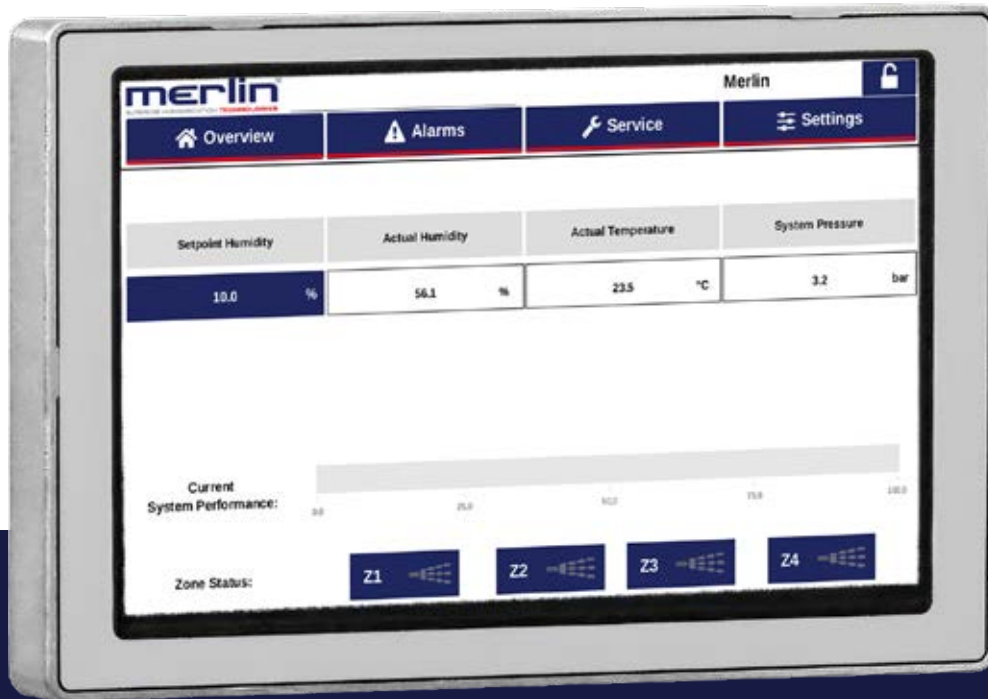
merlin
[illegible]

Merlin

Overview
Alarms
Service
Settings

| Setpoint Humidity | Actual Humidity | Actual Temperature | System Pressure |
|---|---|---|---|
| 10.0 % | 56.1 % | 23.5 °C | 3.2 bar |

Current System Performance:

0.0
25.0
50.0
75.0
100.0

Zone Status:

Z1
Z2
Z3
Z4